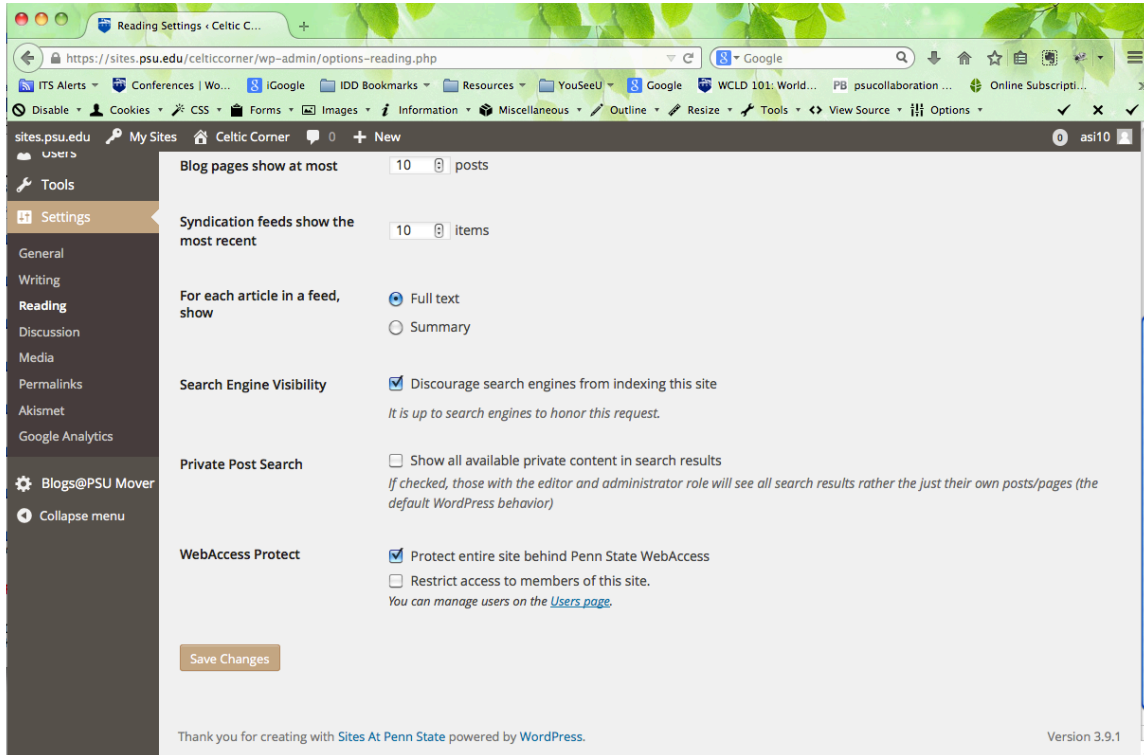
Reading Settings ‹ Celtic C...

https://sites.psu.edu/celticcorner/wp-admin/options-reading.php

Google

ITS Alerts Conferences | Wo... iGoogle IDD Bookmarks Resources YouSeeU Google WCLD 101: World... PB psucollaboration ... Online Subscripti...

Disable Cookies CSS Forms Images Information Miscellaneous Outline Resize Tools View Source Options

sites.psu.edu My Sites Celtic Corner 0 New 0 asi10

Users
Tools
Settings
General
Writing
Reading
Discussion
Media
Permalinks
Akismet
Google Analytics
Blogs@PSU Mover
Collapse menu

Blog pages show at most 10 posts

Syndication feeds show the most recent 10 items

For each article in a feed, show
Full text
Summary

Search Engine Visibility
Discourage search engines from indexing this site
It is up to search engines to honor this request.

Private Post Search
Show all available private content in search results
If checked, those with the editor and administrator role will see all search results rather the just their own posts/pages (the default WordPress behavior)

WebAccess Protect
Protect entire site behind Penn State WebAccess
Restrict access to members of this site.
You can manage users on the Users page.

Save Changes

Thank you for creating with Sites At Penn State powered by WordPress.

Version 3.9.1